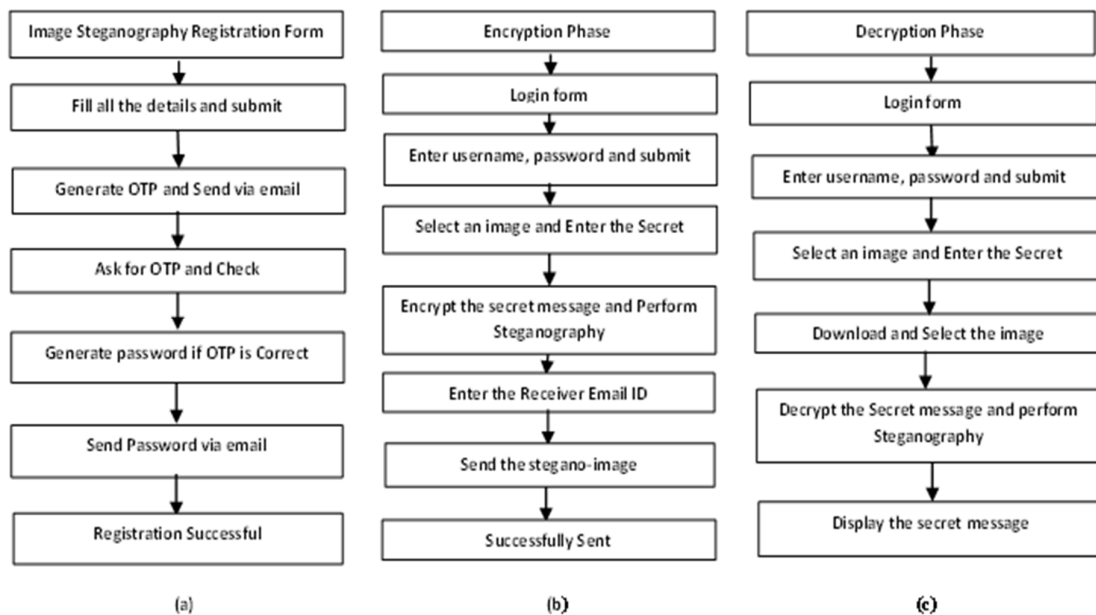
Image Steganography Registration Form

Fill all the details and submit

Generate OTP and Send via email

Ask for OTP and Check

Generate password if OTP is Correct

Send Password via email

Registration Successful

(a)

Encryption Phase

Login form

Enter username, password and submit

Select an image and Enter the Secret

Encrypt the secret message and Perform Steganography

Enter the Receiver Email ID

Send the stegano-image

Successfully Sent

(b)

Decryption Phase

Login form

Enter username, password and submit

Select an image and Enter the Secret

Download and Select the image

Decrypt the Secret message and perform Steganography

Display the secret message

(c)